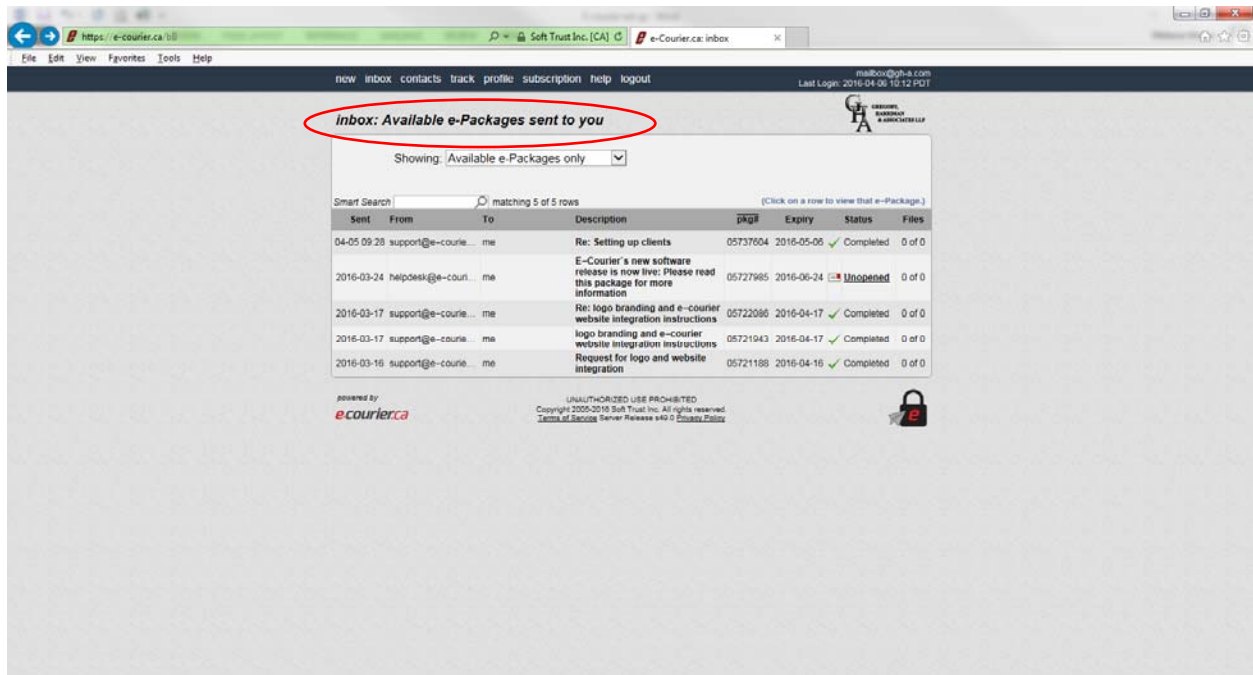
https://e-courier.ca/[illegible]
Soft Trust Inc. [CA]
e-Courier.ca: inbox

File Edit View Favorites Tools Help

new inbox contacts track profile subscription help logout

mailbox@gh-a.com
Last Login: 2016-04-06 10:12 PDT

GHA GREGORY, HARDMAN & ASSOCIATES LLP

inbox: Available e-Packages sent to you

Showing: Available e-Packages only

Smart Search matching 5 of 5 rows (Click on a row to view that e-Package.)

| Sent | From | To | Description | pkg# | Expiry | Status | Files |
|---|---|---|---|---|---|---|---|
| 04-05 09:28 | support@e-courie... | me | Re: Setting up clients | 05737604 | 2016-05-06 | Completed | 0 of 0 |
| 2016-03-24 | helpdesk@e-couri... | me | E-Courier's new software release is now live: Please read this package for more information | 05727985 | 2016-06-24 | Unopened | 0 of 0 |
| 2016-03-17 | support@e-courie... | me | Re: logo branding and e-courier website integration instructions | 05722086 | 2016-04-17 | Completed | 0 of 0 |
| 2016-03-17 | support@e-courie... | me | logo branding and e-courier website integration instructions | 05721943 | 2016-04-17 | Completed | 0 of 0 |
| 2016-03-16 | support@e-courie... | me | Request for logo and website integration | 05721188 | 2016-04-16 | Completed | 0 of 0 |

powered by
e-courier.ca

UNAUTHORIZED USE PROHIBITED
Copyright 2005-2016 Soft Trust Inc. All rights reserved.
Terms of Service Server Release s40.0 Privacy Policy

e